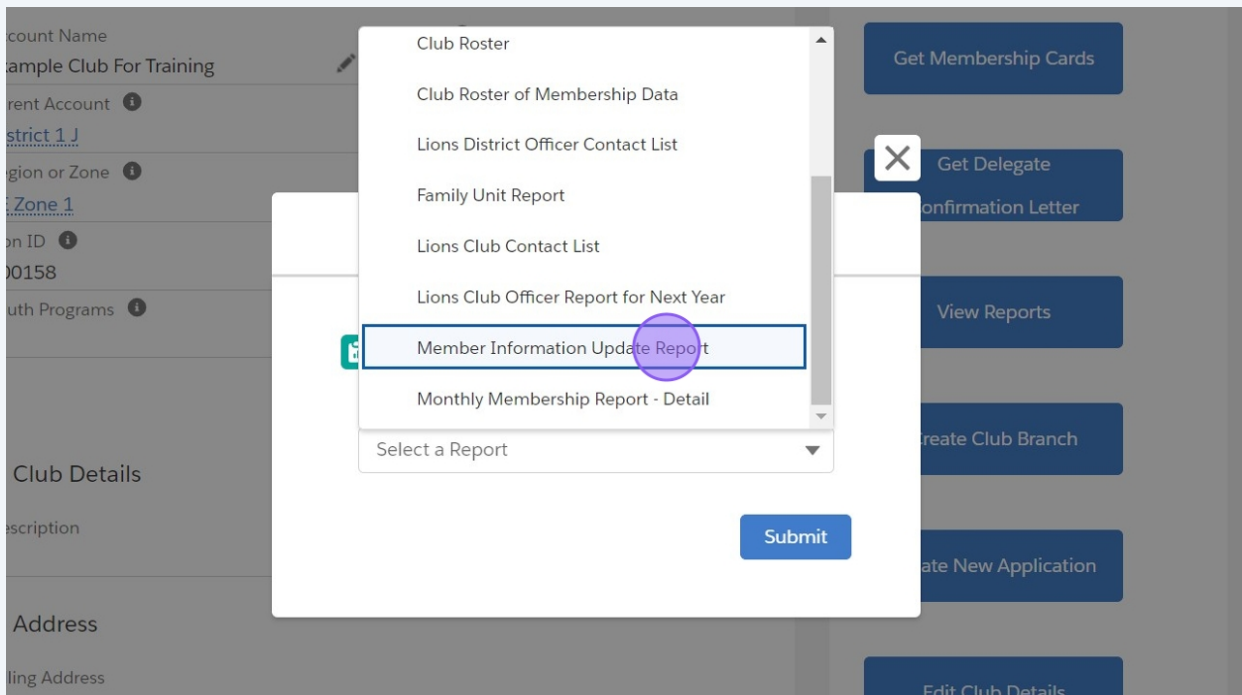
ccount Name
ample Club For Training
rent Account
strict 1 J
gion or Zone
Zone 1
on ID
00158
uth Programs

Club Details
scription

Address
ling Address

Club Roster
Club Roster of Membership Data
Lions District Officer Contact List
Family Unit Report
Lions Club Contact List
Lions Club Officer Report for Next Year
Member Information Update Report
Monthly Membership Report - Detail

Select a Report

Submit

Get Membership Cards
Get Delegate onfirmation Letter
View Reports
reate Club Branch
ate New Application
Edit Club Details